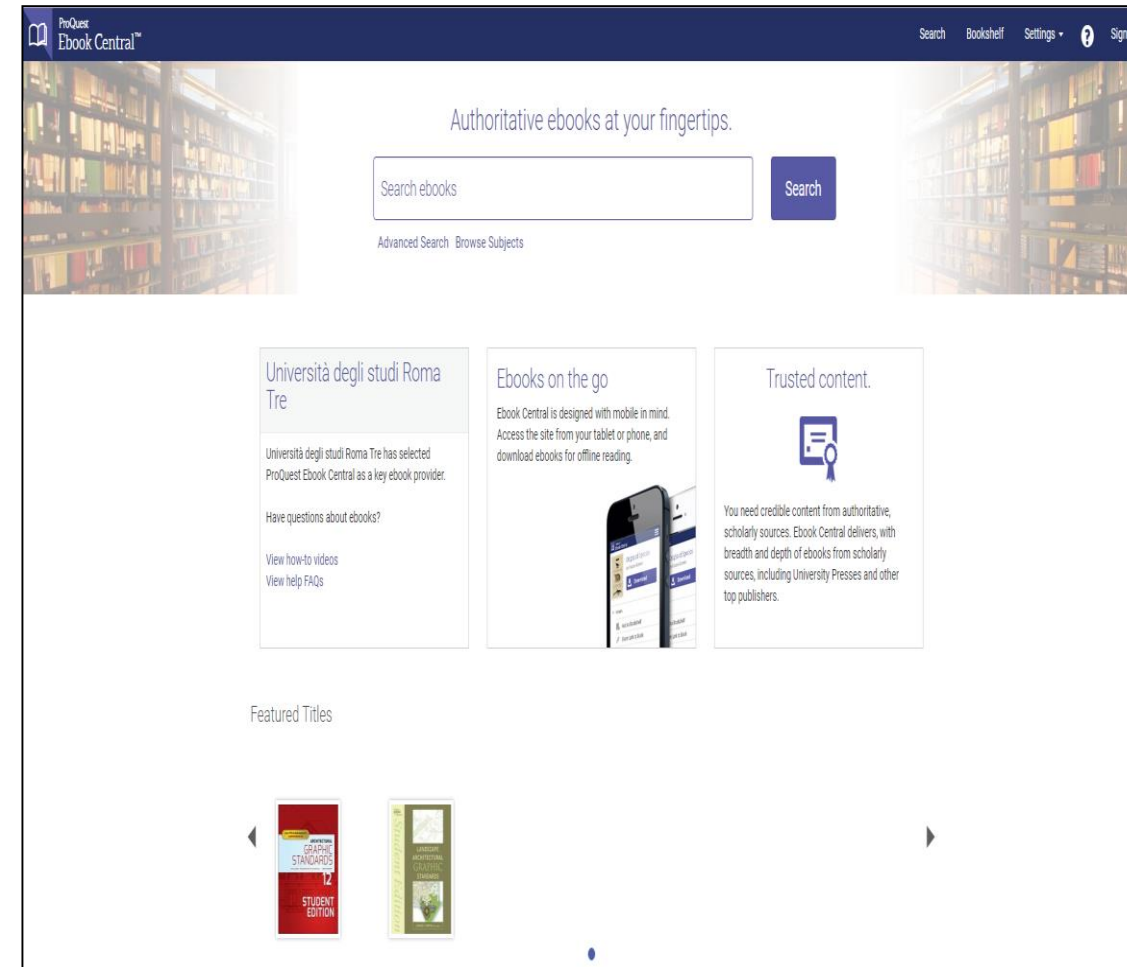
ProQuest Ebook Central™

Search Bookshelf Settings ▾ ? Sign

Authoritative ebooks at your fingertips.

Search ebooks

Search

Advanced Search Browse Subjects

Università degli studi Roma Tre

Università degli studi Roma Tre has selected ProQuest Ebook Central as a key ebook provider.

Have questions about ebooks?

View how-to videos
View help FAQs

Ebooks on the go

Ebook Central is designed with mobile in mind. Access the site from your tablet or phone, and download ebooks for offline reading.

Trusted content.

You need credible content from authoritative, scholarly sources. Ebook Central delivers, with breadth and depth of ebooks from scholarly sources, including University Presses and other top publishers.

Featured Titles

ARCHITECTURAL GRAPHIC STANDARDS 12 STUDENT EDITION

Student Edition LANDSCAPE ARCHITECTURAL GRAPHIC STANDARDS